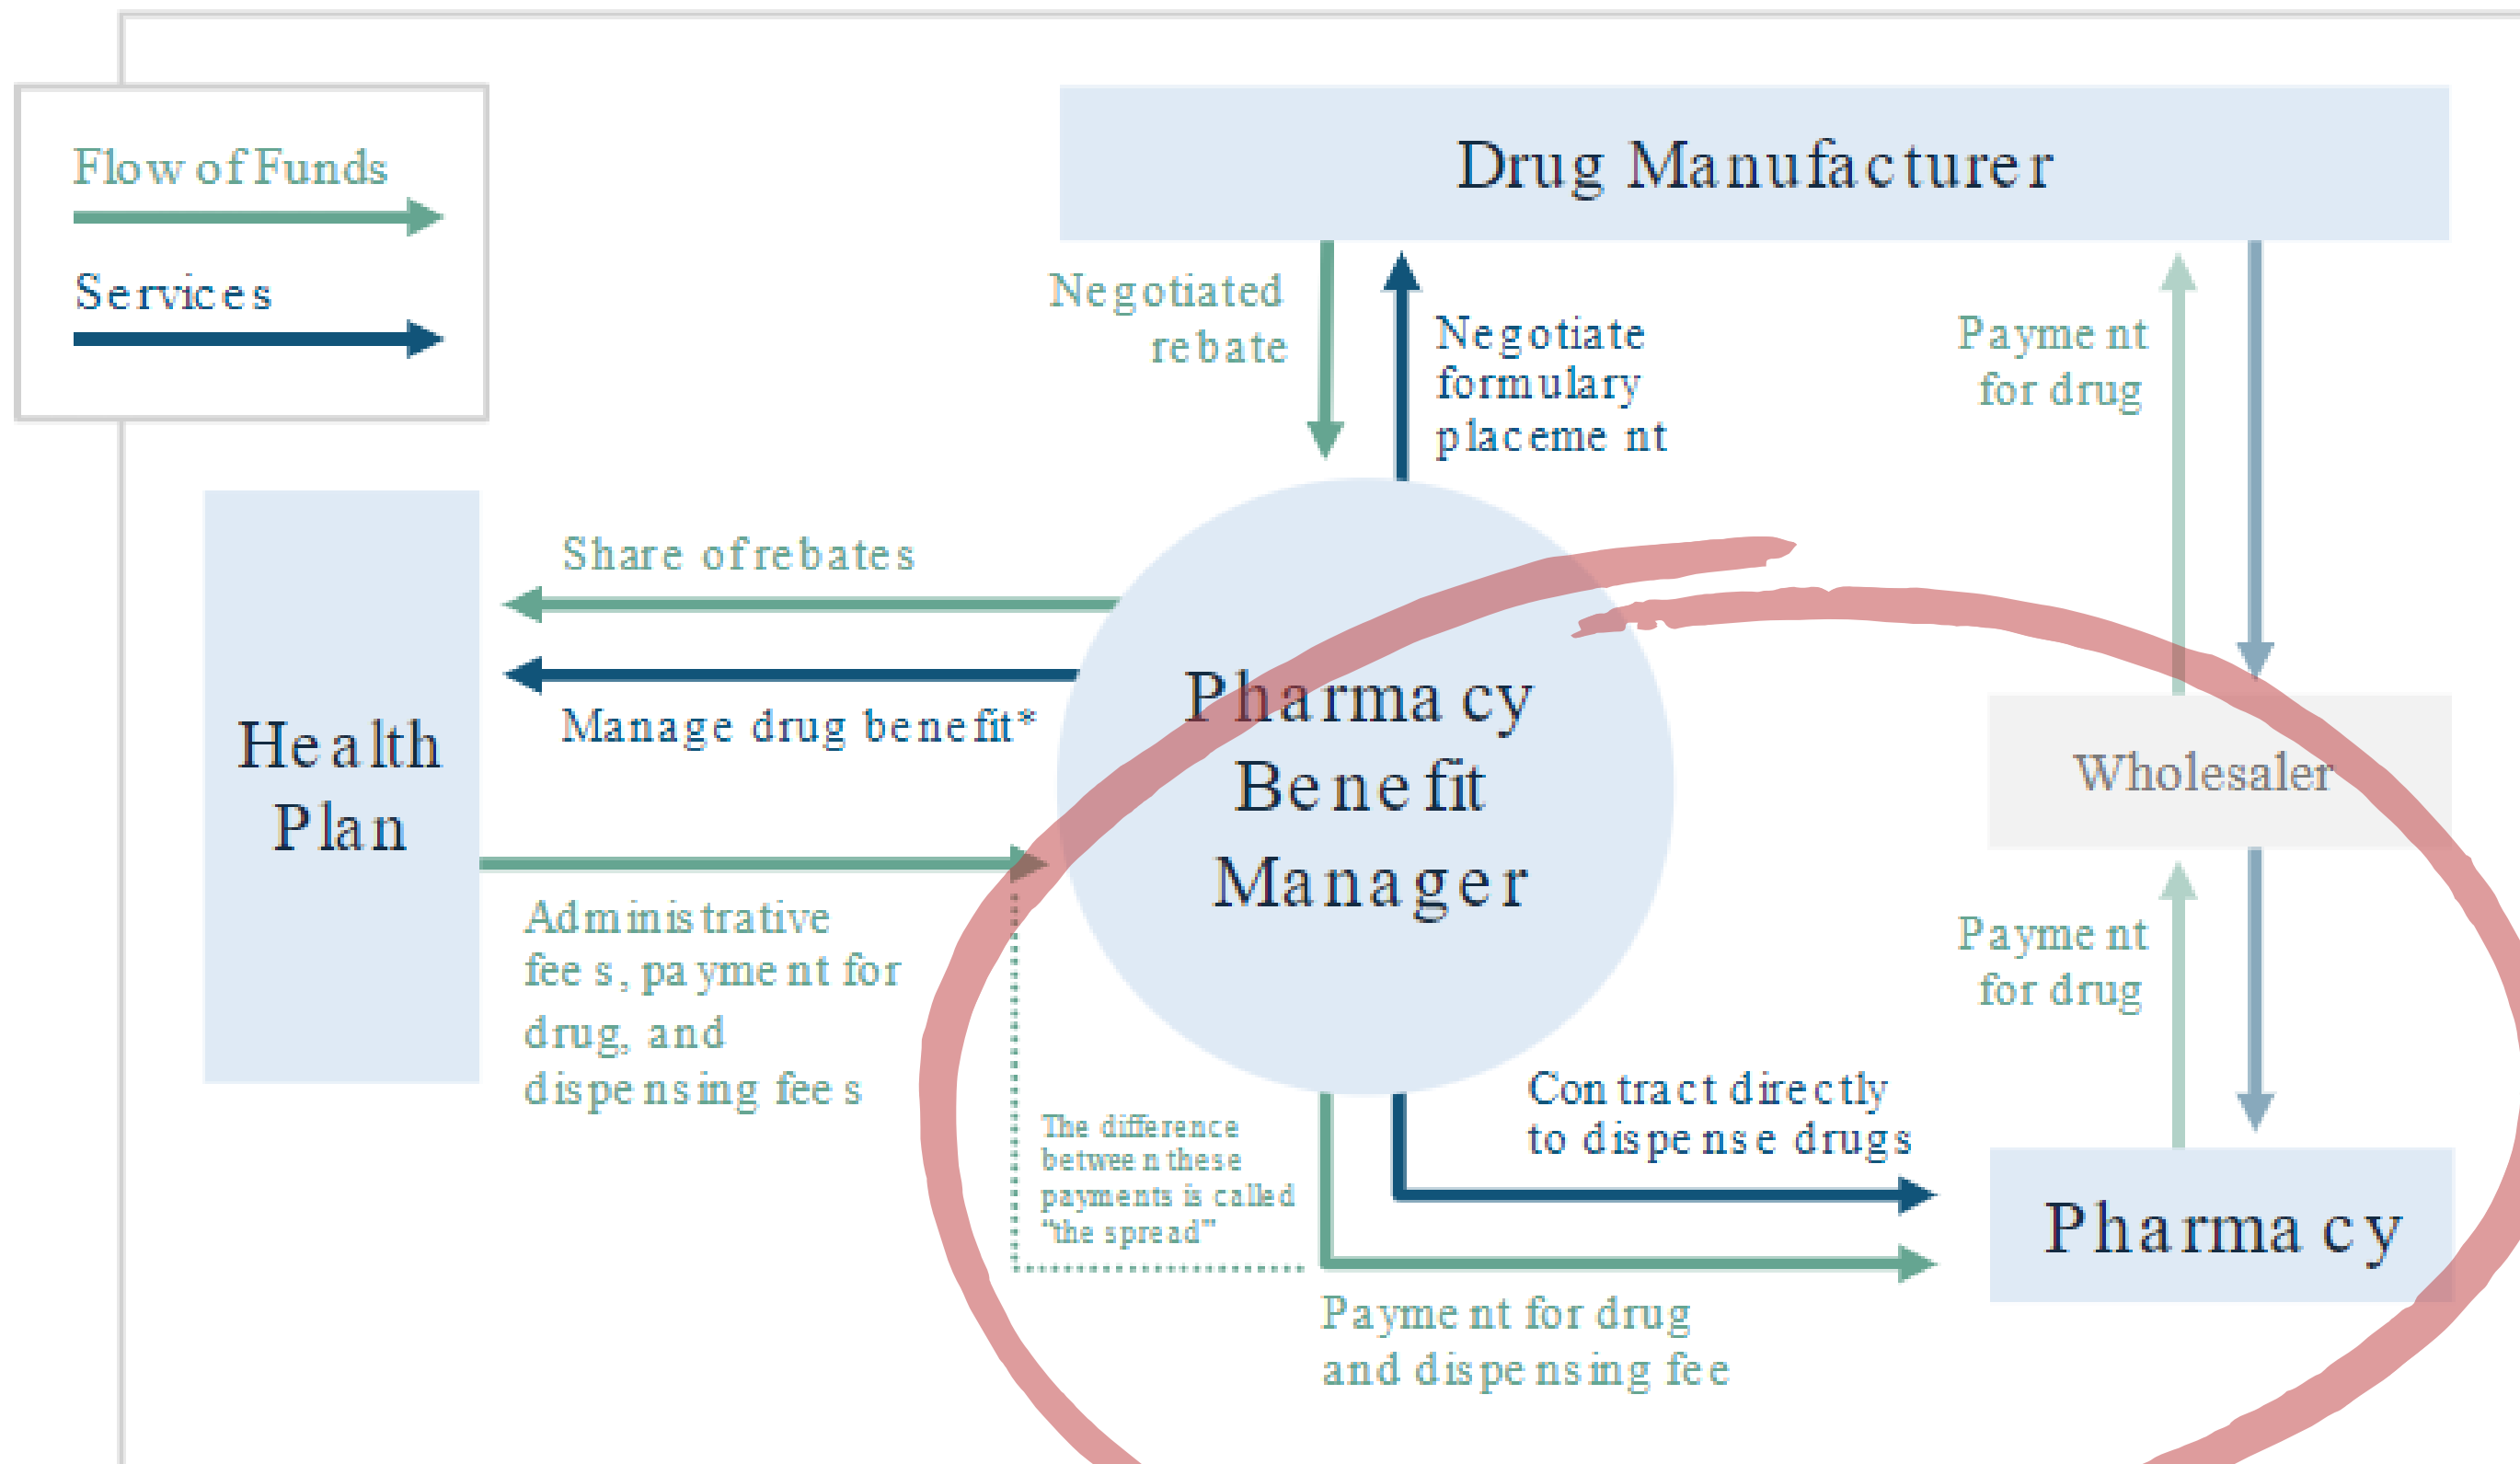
Flow of Funds

Services

Drug Manufacturer

Negotiated rebate

Negotiate formulary placement

Payment for drug

Health Plan

Share of rebates

Manage drug benefit*

Pharmacy Benefit Manager

Wholesaler

Administrative fees, payment for drug, and dispensing fees

Payment for drug

The difference between these payments is called "the spread"

Contract directly to dispense drugs

Pharmacy

Payment for drug and dispensing fee